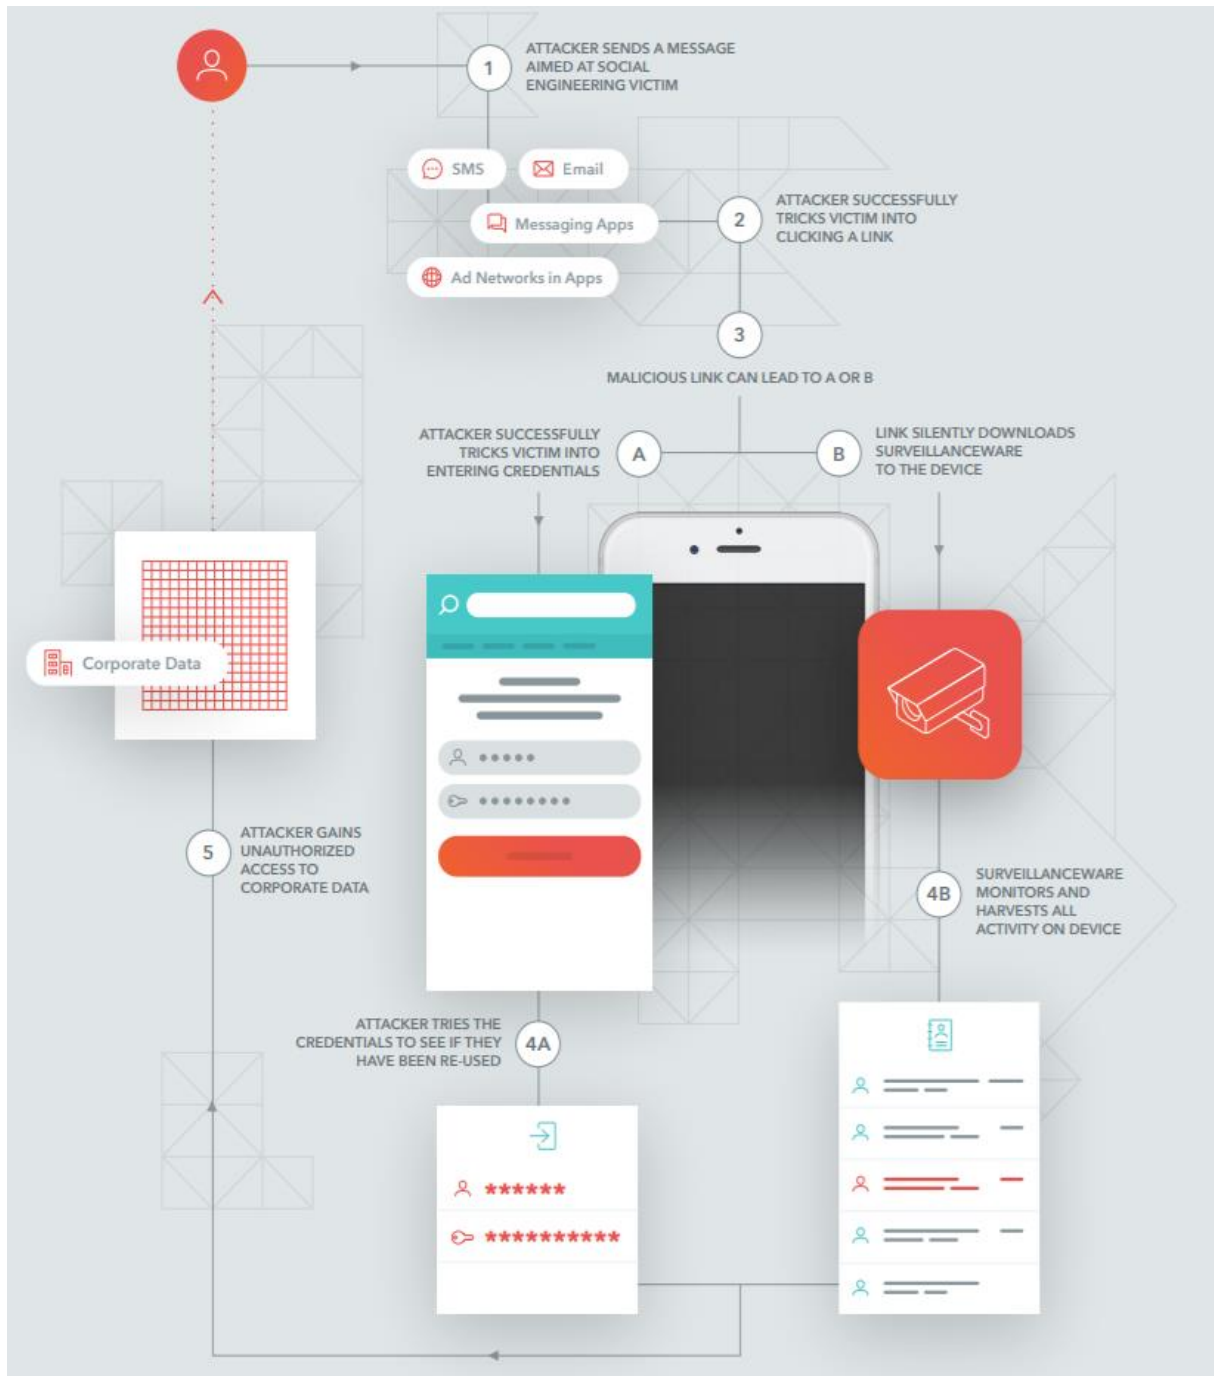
1

ATTACKER SENDS A MESSAGE AIMED AT SOCIAL ENGINEERING VICTIM

SMS

Email

Messaging Apps

Ad Networks in Apps

2

ATTACKER SUCCESSFULLY TRICKS VICTIM INTO CLICKING A LINK

3

MALICIOUS LINK CAN LEAD TO A OR B

ATTACKER SUCCESSFULLY TRICKS VICTIM INTO ENTERING CREDENTIALS

A

B

LINK SILENTLY DOWNLOADS SURVEILLANCEWARE TO THE DEVICE

Corporate Data

•••••

••••••••

5

ATTACKER GAINS UNAUTHORIZED ACCESS TO CORPORATE DATA

4B

SURVEILLANCEWARE MONITORS AND HARVESTS ALL ACTIVITY ON DEVICE

ATTACKER TRIES THE CREDENTIALS TO SEE IF THEY HAVE BEEN RE-USED

4A

******

**********